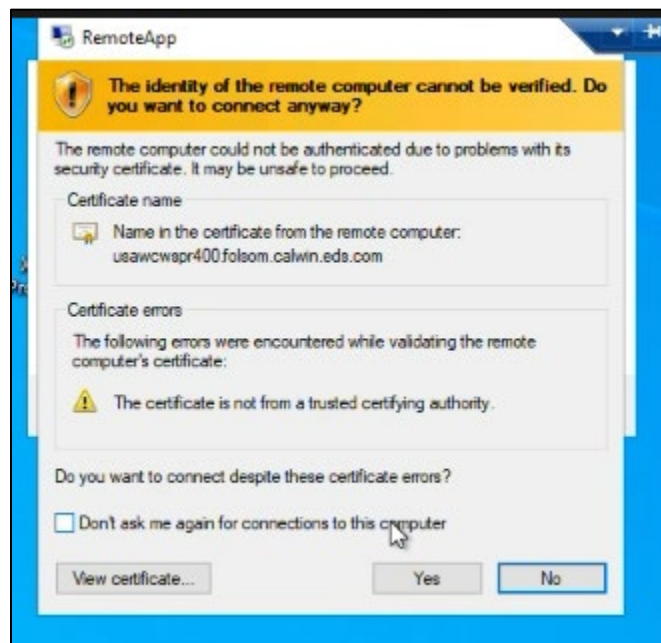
RemoteApp

The identity of the remote computer cannot be verified. Do you want to connect anyway?

The remote computer could not be authenticated due to problems with its security certificate. It may be unsafe to proceed.

Certificate name

Name in the certificate from the remote computer: usawcwspr400.folsom.calwin.eds.com

Certificate errors

The following errors were encountered while validating the remote computer's certificate:

The certificate is not from a trusted certifying authority.

Do you want to connect despite these certificate errors?

Don't ask me again for connections to this computer

View certificate...

Yes

No